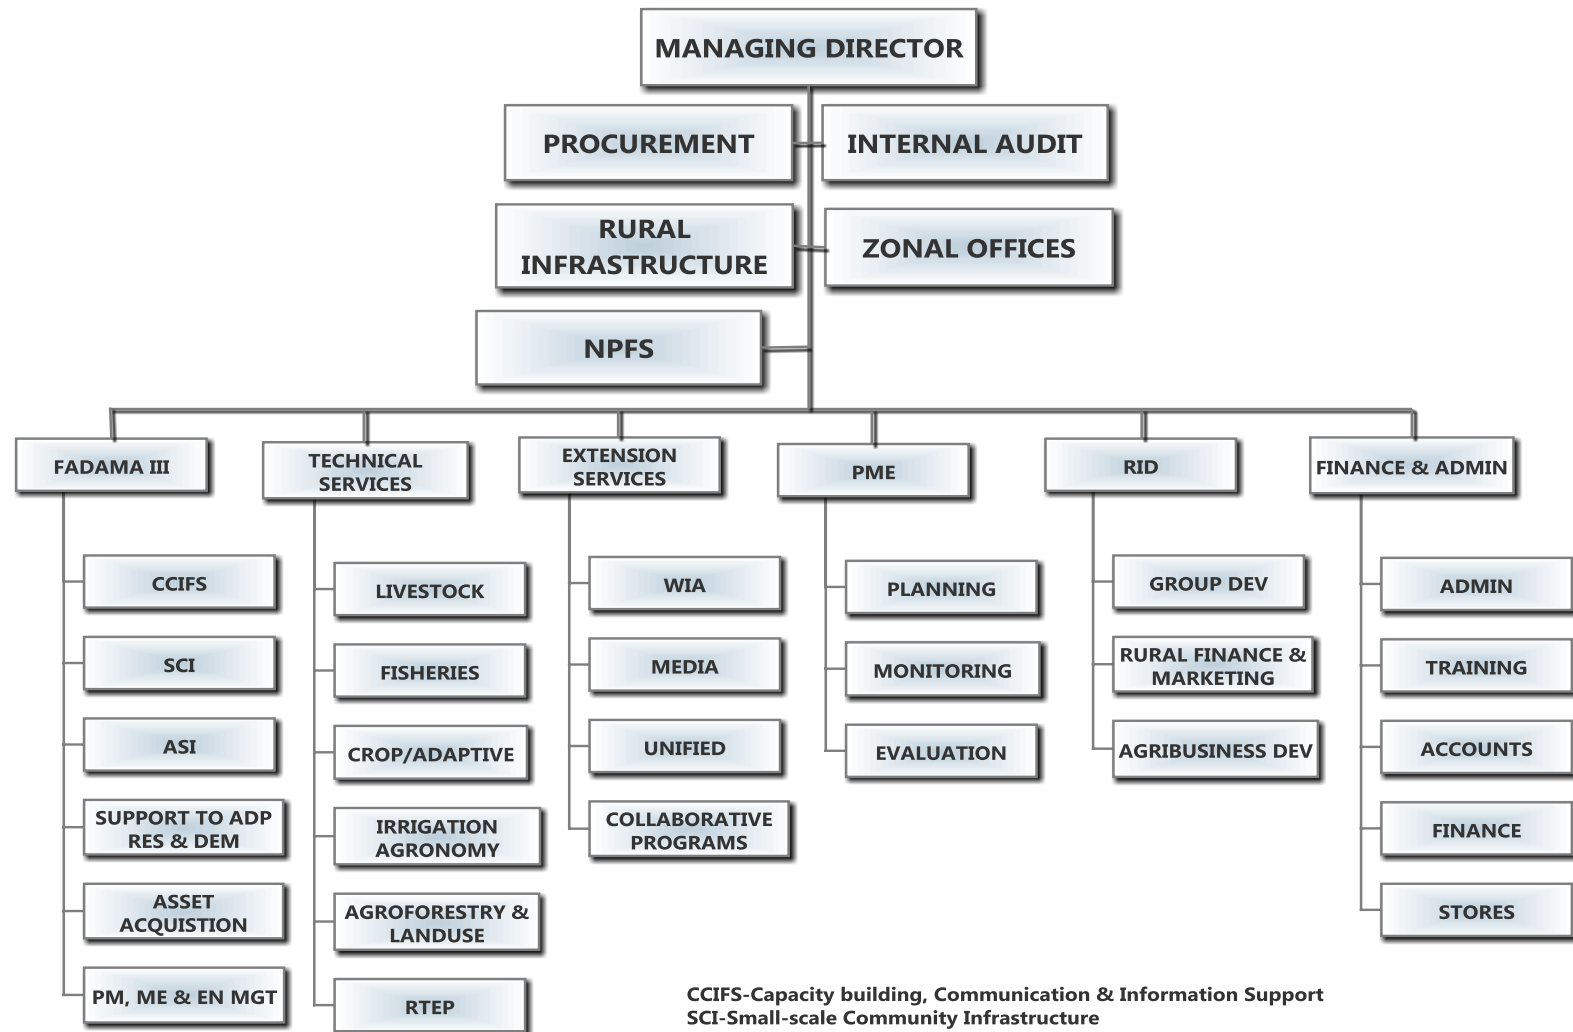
MANAGING DIRECTOR

PROCUREMENT

INTERNAL AUDIT

RURAL INFRASTRUCTURE

ZONAL OFFICES

NPFS

FADAMA III

CCIFS

SCI

ASI

SUPPORT TO ADP RES & DEM

ASSET ACQUISTION

PM, ME & EN MGT

TECHNICAL SERVICES

LIVESTOCK

FISHERIES

CROP/ADAPTIVE

IRRIGATION AGRONOMY

AGROFORESTRY & LANDUSE

RTEP

EXTENSION SERVICES

WIA

MEDIA

UNIFIED

COLLABORATIVE PROGRAMS

PME

PLANNING

MONITORING

EVALUATION

RID

GROUP DEV

RURAL FINANCE & MARKETING

AGRIBUSINESS DEV

FINANCE & ADMIN

ADMIN

TRAINING

ACCOUNTS

FINANCE

STORES

CCIFS-Capacity building, Communication & Information Support
SCI-Small-scale Community Infrastructure